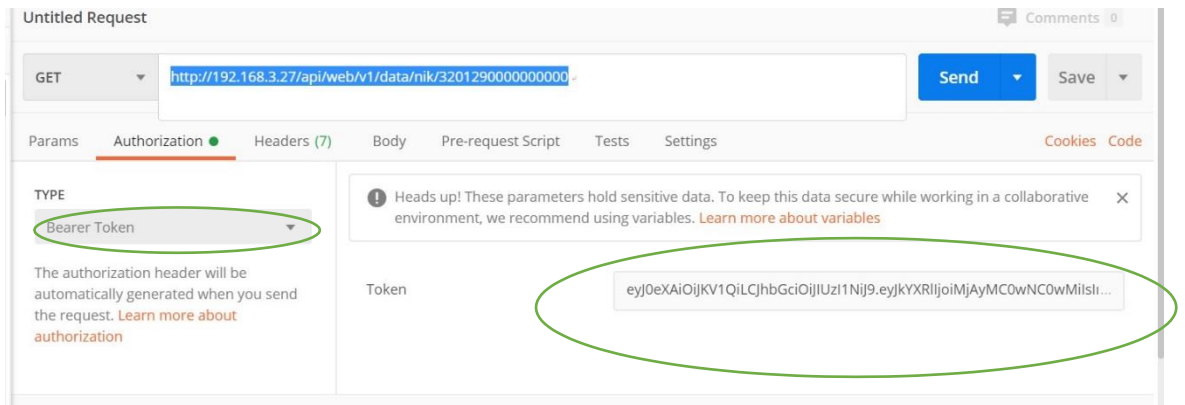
Untitled Request

Comments 0

GET

http://192.168.3.27/api/web/v1/data/nik/3201290000000000

Send

Save

Params Authorization ● Headers (7) Body Pre-request Script Tests Settings

Cookies Code

TYPE

Bearer Token

The authorization header will be automatically generated when you send the request. Learn more about authorization

Heads up! These parameters hold sensitive data. To keep this data secure while working in a collaborative environment, we recommend using variables. Learn more about variables

×

Token

eyJ0eXAiOiJKV1QiLCJhbGciOiJIUzI1NiJ9.eyJkYXRlIjoiMjAyMC0wNC0wMiIsIı...